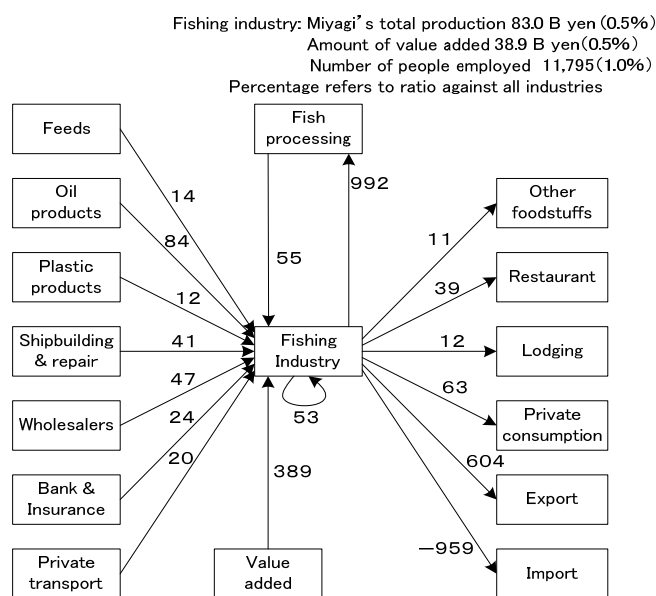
Fishing industry: Miyagi's total production 83.0 B yen (0.5%)
Amount of value added 38.9 B yen (0.5%)
Number of people employed 11,795 (1.0%)
Percentage refers to ratio against all industries

Feeds
Oil products
Plastic products
Shipbuilding & repair
Wholesalers
Bank & Insurance
Private transport

14
84
12
41
47
24
20

Fish processing
55
992

Fishing Industry
53
389
Value added

11
39
12
63
604
−959

Other foodstuffs
Restaurant
Lodging
Private consumption
Export
Import